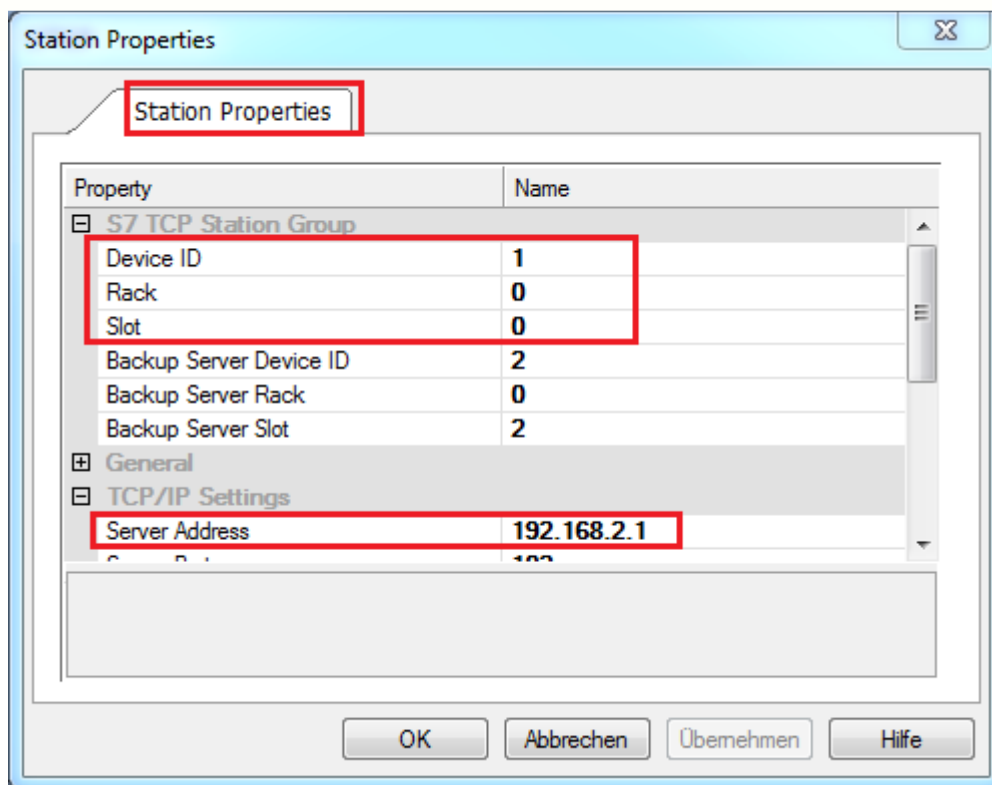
Station Properties

Station Properties

| Property | Name |
|---|---|
| ⊟ S7 TCP Station Group | |
| Device ID | 1 |
| Rack | 0 |
| Slot | 0 |
| Backup Server Device ID | 2 |
| Backup Server Rack | 0 |
| Backup Server Slot | 2 |
| ⊞ General | |
| ⊟ TCP/IP Settings | |
| Server Address | 192.168.2.1 |
| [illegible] | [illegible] |

OK Abbrechen Übernehmen Hilfe